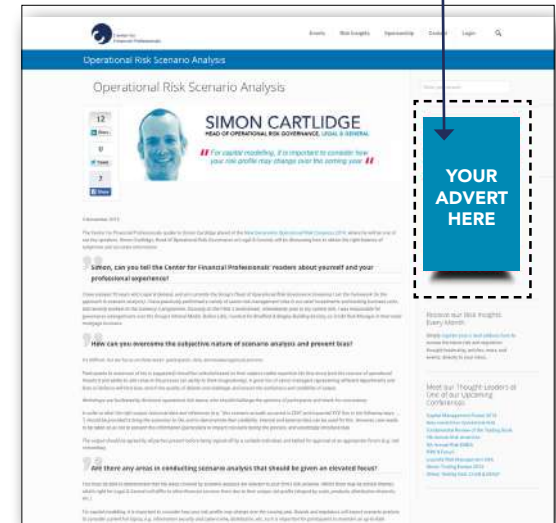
Center for Financial Professionals

Events Risk Insights Sponsorship Contact Login

Operational Risk Scenario Analysis

Operational Risk Scenario Analysis

12

SIMON CARTLIDGE
HEAD OF OPERATIONAL RISK GOVERNANCE, LEGAL & GENERAL

For capital modelling, it is important to consider how your risk profile may change over the coming year

Simon, can you tell the Center for Financial Professionals' readers about yourself and your professional experience?

How can you overcome the subjective nature of scenario analysis and prevent bias?

Are there any areas in conducting scenario analysis that should be given an elevated focus?

YOUR ADVERT HERE

Receive our Risk Insights Every Month

Meet our Thought Leaders at One of our Upcoming Conferences